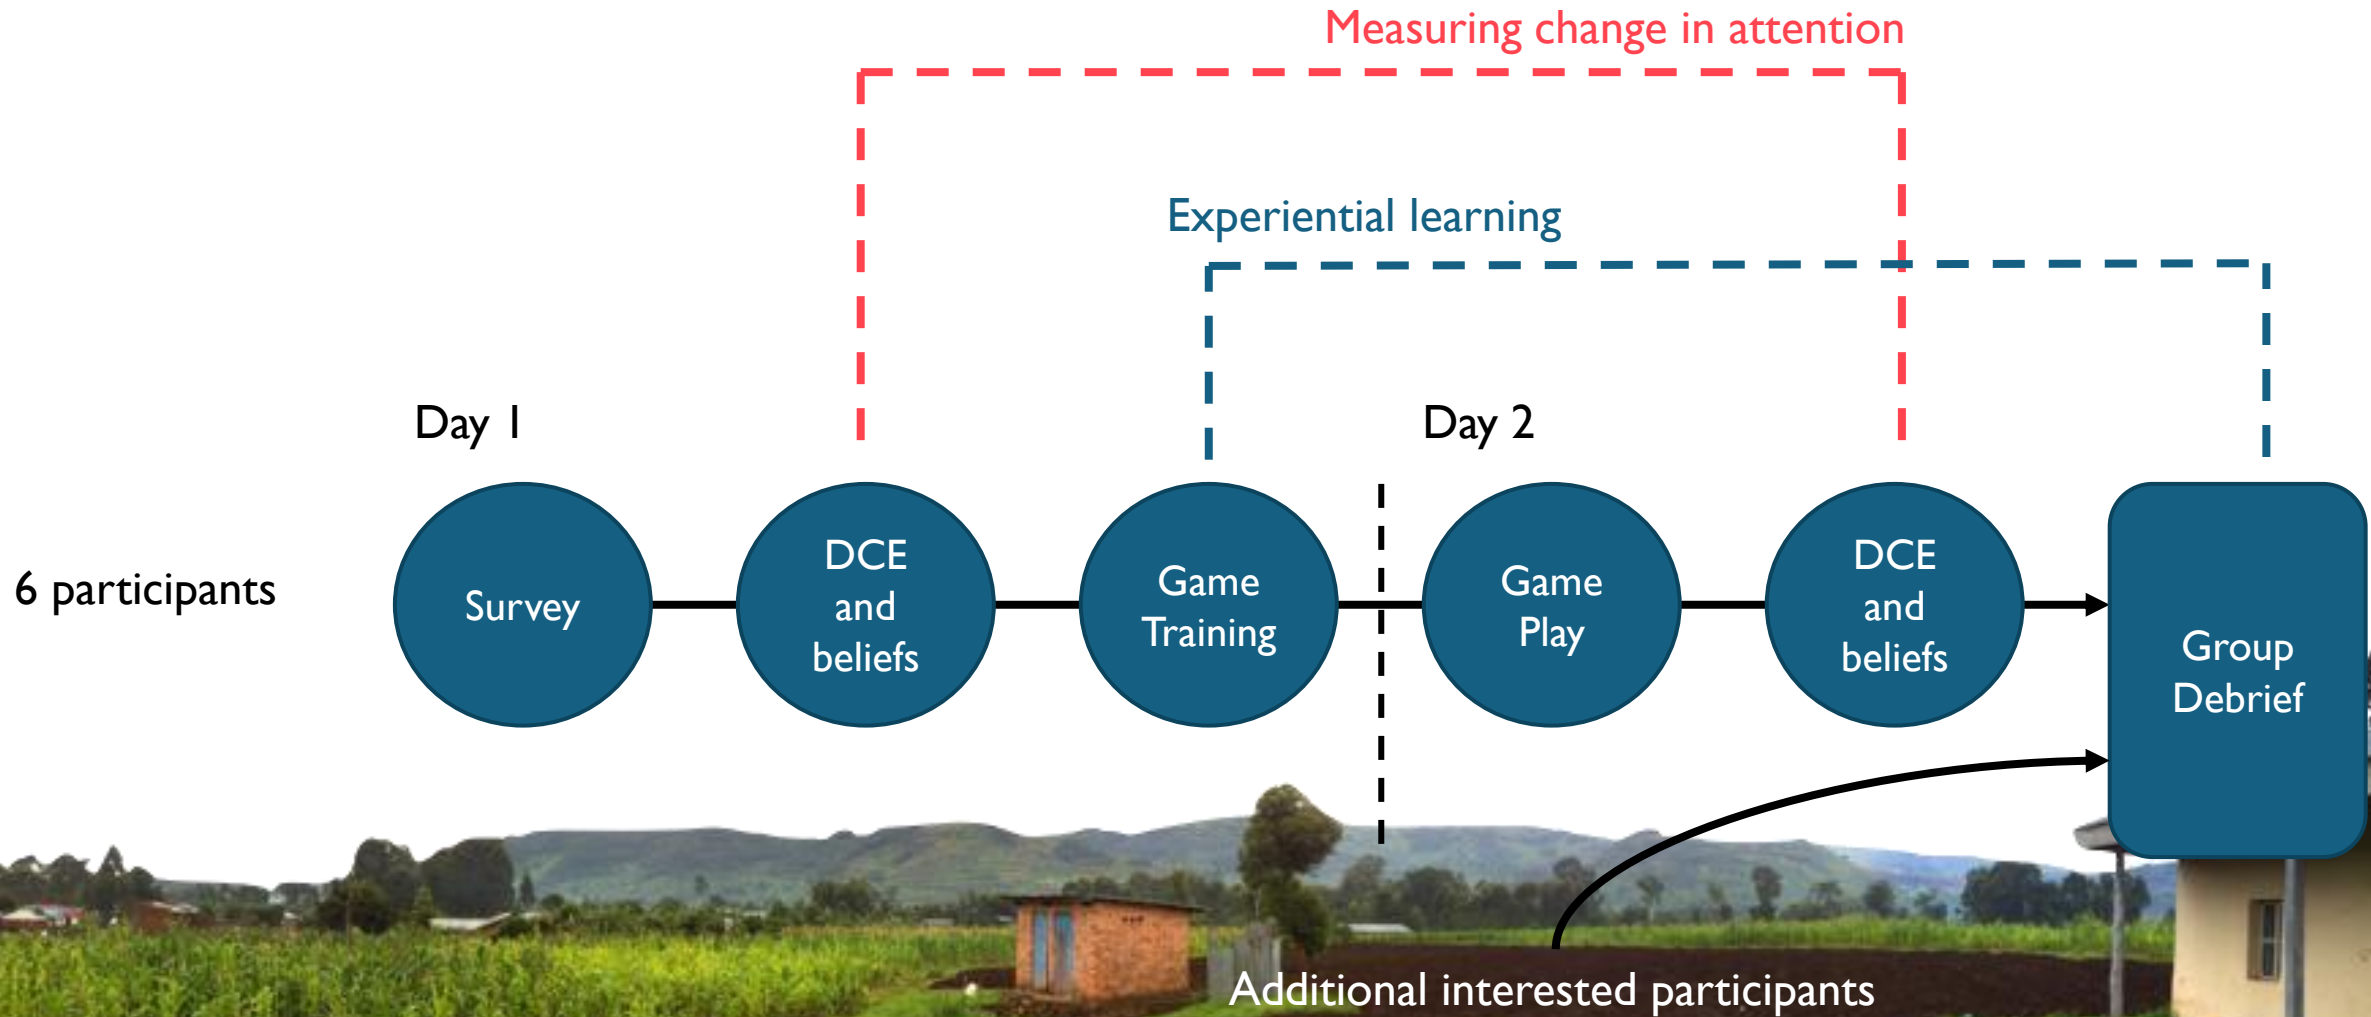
Measuring change in attention

Experiential learning

Day 1

Day 2

6 participants

Survey

DCE and beliefs

Game Training

Game Play

DCE and beliefs

Group Debrief

Additional interested participants